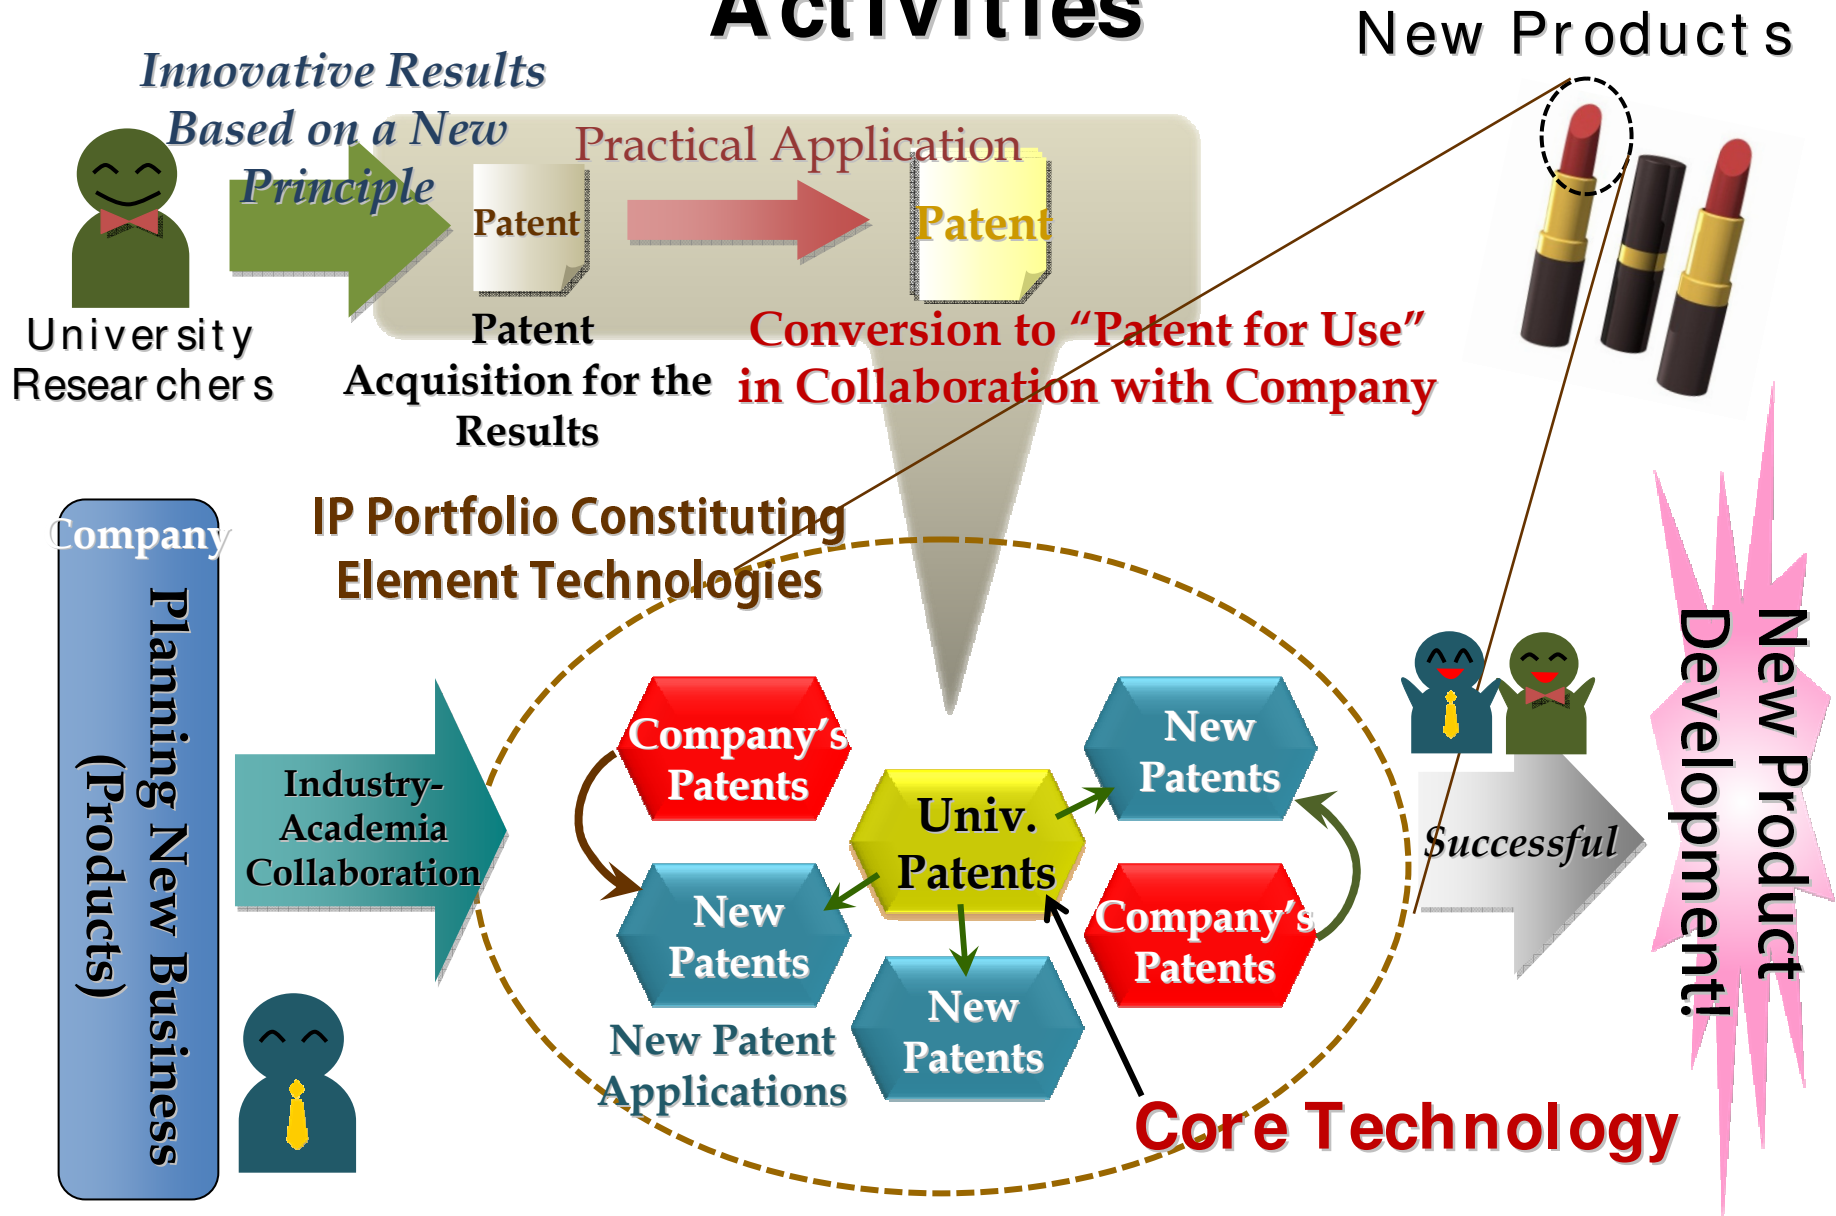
Activities

New Products

Innovative Results Based on a New Principle

Practical Application

Patent

Patent

University Researchers

Patent Acquisition for the Results

Conversion to “Patent for Use” in Collaboration with Company

Company

Planning New Business (Products)

IP Portfolio Constituting Element Technologies

Industry-Academia Collaboration

Company’s Patents

New Patents

Univ. Patents

New Patents

Company’s Patents

New Patents

New Patent Applications

Successful

New Product Development!

Core Technology